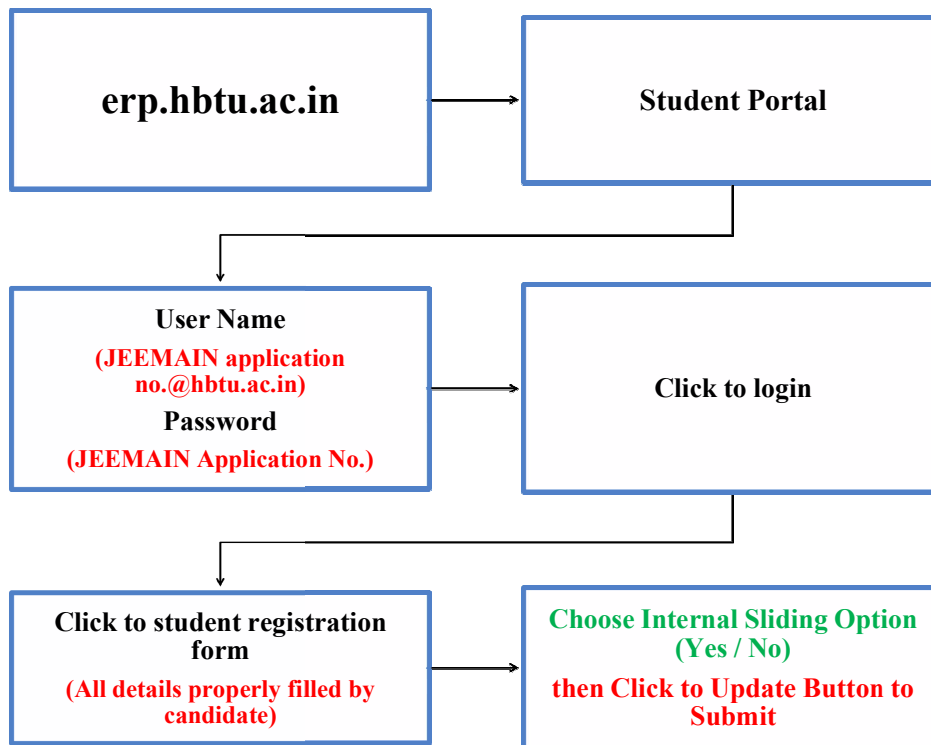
erp.hbtu.ac.in

Student Portal

User Name
(JEEMAIN application no.@hbtu.ac.in)
Password
(JEEMAIN Application No.)

Click to login

Click to student registration form
(All details properly filled by candidate)

Choose Internal Sliding Option (Yes / No)
then Click to Update Button to Submit